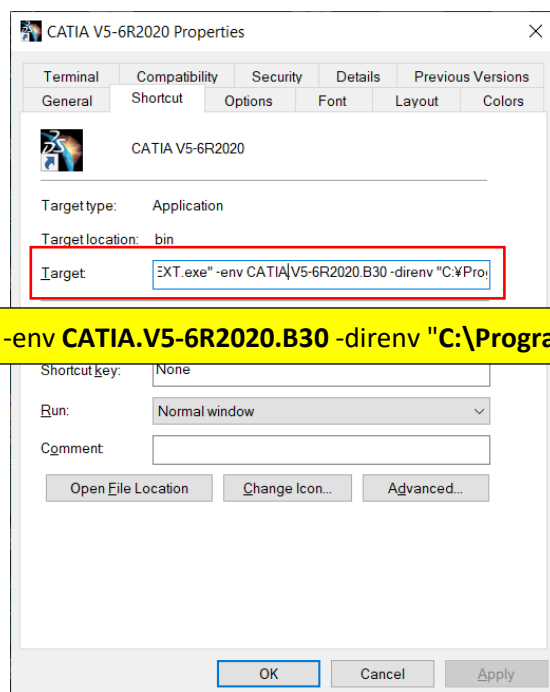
CATIA V5-6R2020 Properties

Terminal | Compatibility | Security | Details | Previous Versions
General | Shortcut | Options | Font | Layout | Colors

CATIA V5-6R2020

Target type: Application

Target location: bin

Target: EXT.exe" -env CATIA.V5-6R2020.B30 -direnv "C:¥Pro

-env CATIA.V5-6R2020.B30 -direnv "C:\Progra

Shortcut key: None

Run: Normal window

Comment:

Open File Location | Change Icon... | Advanced...

OK | Cancel | Apply